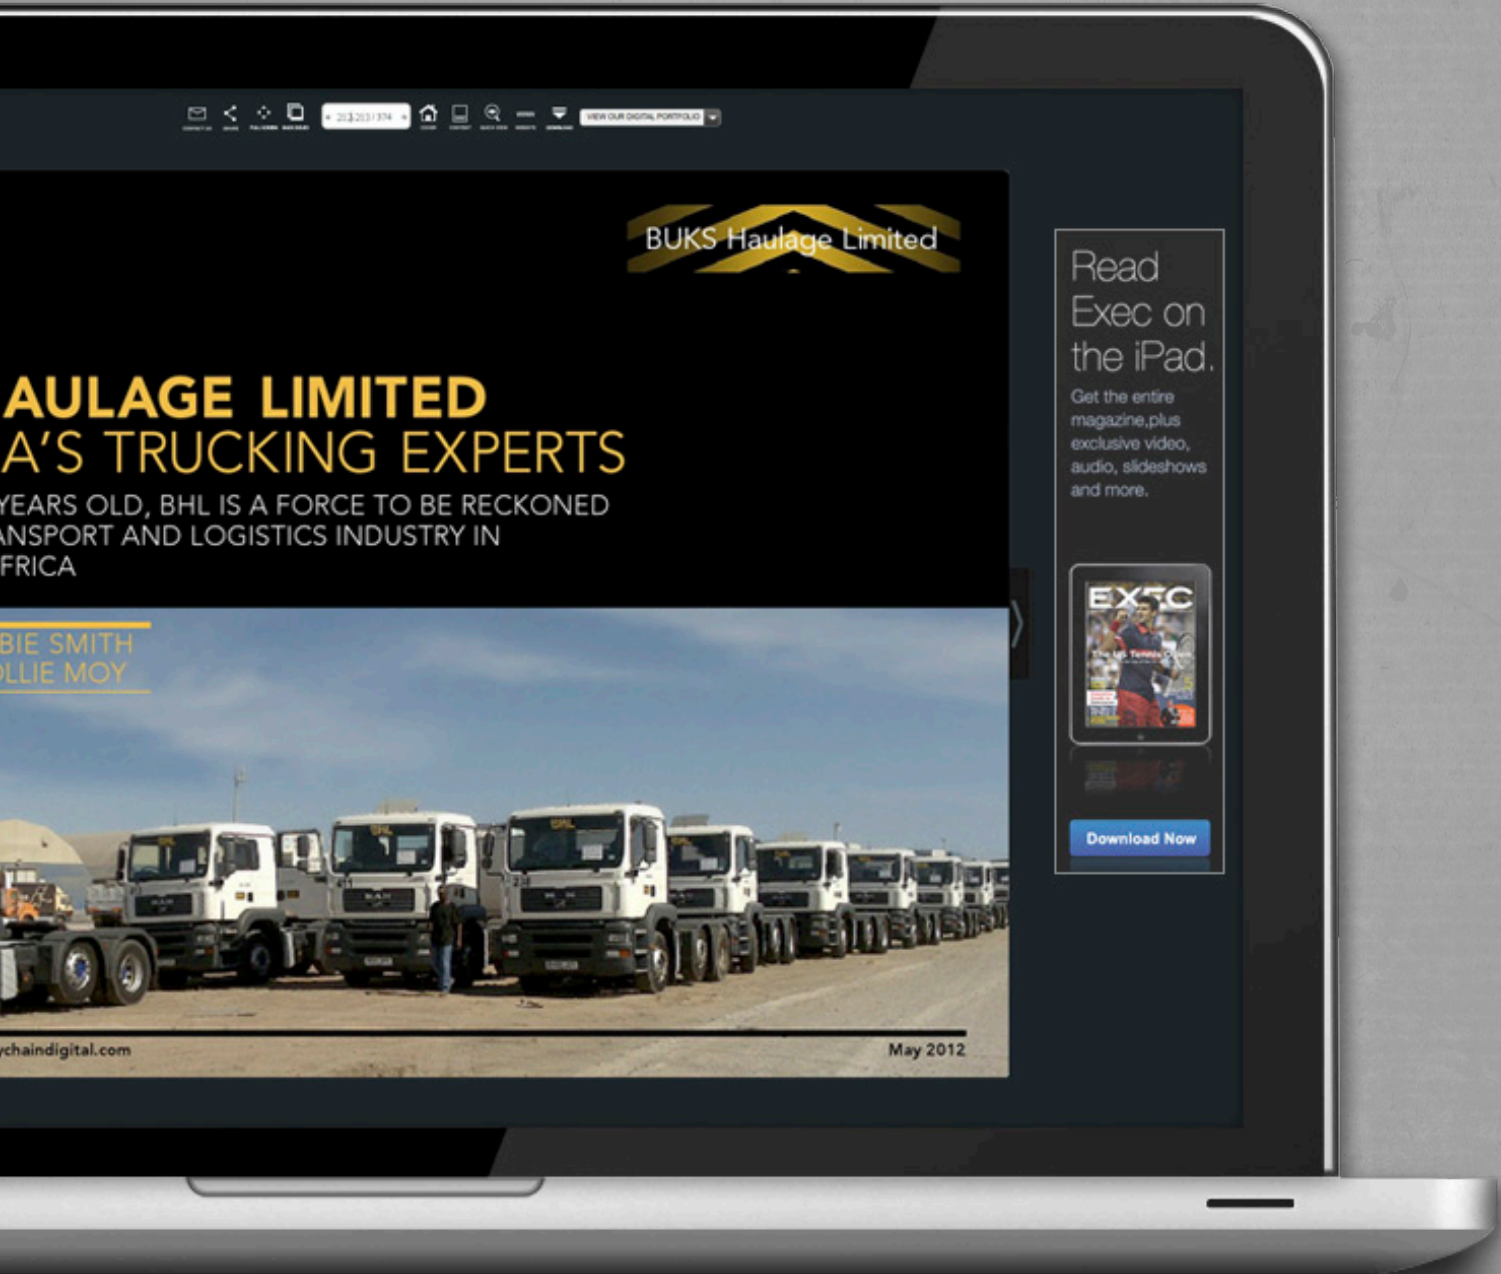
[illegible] VIEW OUR DIGITAL PORTFOLIO

BUKS Haulage Limited

AULAGE LIMITED
A'S TRUCKING EXPERTS

YEARS OLD, BHL IS A FORCE TO BE RECKONED ANSPORT AND LOGISTICS INDUSTRY IN FRICA

BIE SMITH
LLIE MOY

ychaindigital.com

May 2012

Read Exec on the iPad.

Get the entire magazine,plus exclusive video, audio, slideshows and more.

EXEC

Download Now